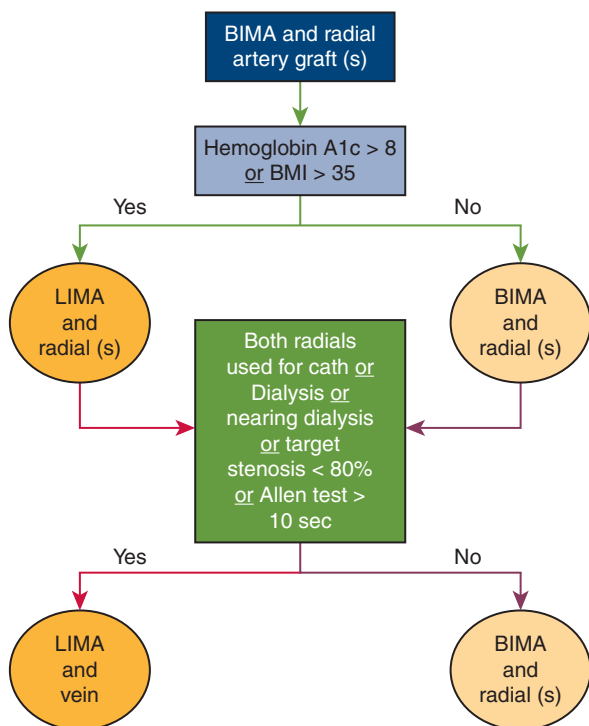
BIMA and radial artery graft (s)

Hemoglobin A1c > 8 or BMI > 35

Yes

No

LIMA and radial (s)

BIMA and radial (s)

Both radials used for cath or Dialysis or nearing dialysis or target stenosis < 80% or Allen test > 10 sec

Yes

No

LIMA and vein

BIMA and radial (s)